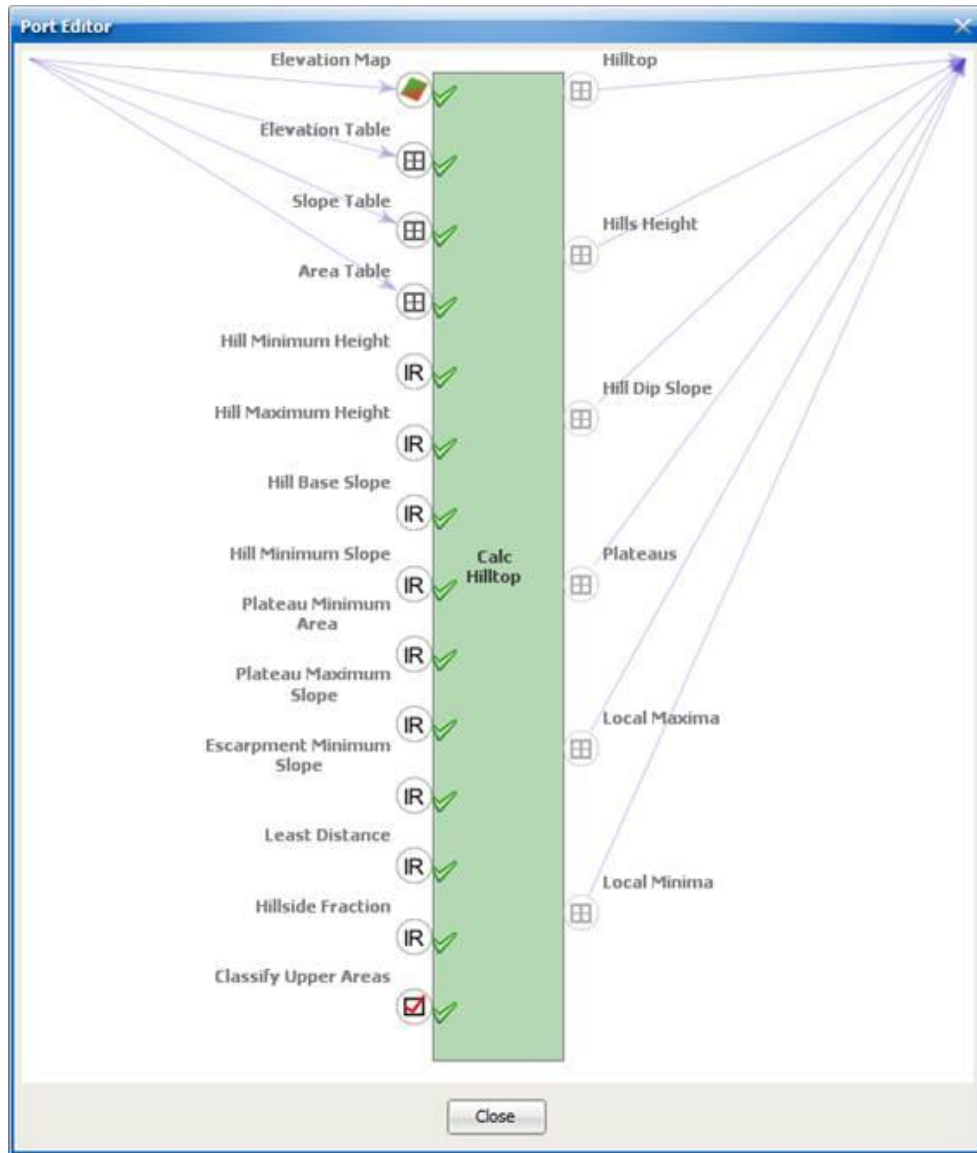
Port Editor

Elevation Map

Elevation Table

Slope Table

Area Table

Hill Minimum Height
IR

Hill Maximum Height
IR

Hill Base Slope
IR

Hill Minimum Slope
IR

Plateau Minimum Area
IR

Plateau Maximum Slope
IR

Escarpment Minimum Slope
IR

Least Distance
IR

Hillside Fraction
IR

Classify Upper Areas

Calc Hilltop

Hilltop

Hills Height

Hill Dip Slope

Plateaus

Local Maxima

Local Minima

Close